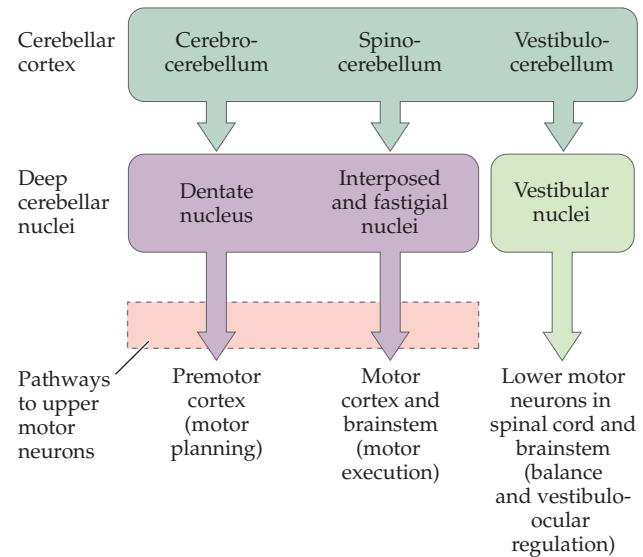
Cerebellar cortex

Cerebrocerebellum

Spinocerebellum

Vestibulocerebellum

Deep cerebellar nuclei

Dentate nucleus

Interposed and fastigial nuclei

Vestibular nuclei

Pathways to upper motor neurons

Premotor cortex (motor planning)

Motor cortex and brainstem (motor execution)

Lower motor neurons in spinal cord and brainstem (balance and vestibuloocular regulation)